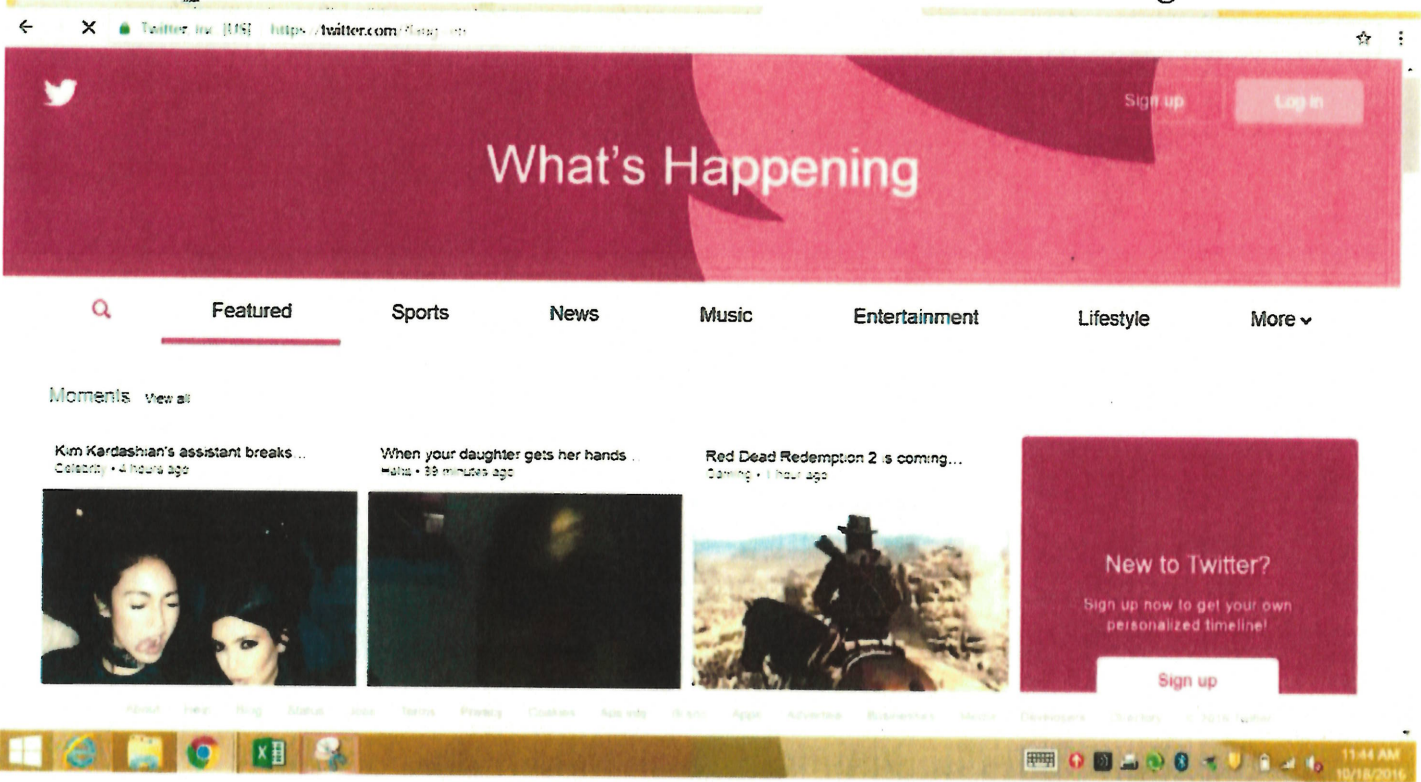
Twitter Inc [US] https://twitter.com/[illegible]

Sign up Log in

What's Happening

Featured Sports News Music Entertainment Lifestyle More

Moments View all

Kim Kardashian's assistant breaks...
Celebrity • 4 hours ago

When your daughter gets her hands...
Haha • 39 minutes ago

Red Dead Redemption 2 is coming...
Gaming • 1 hour ago

New to Twitter?
Sign up now to get your own personalized timeline!
Sign up

About Help Blog Status Jobs Terms Privacy Cookies Ads info Brand Apps Advertise Businesses Media Developers Directory © 2016 Twitter

11:44 AM
10/18/2016